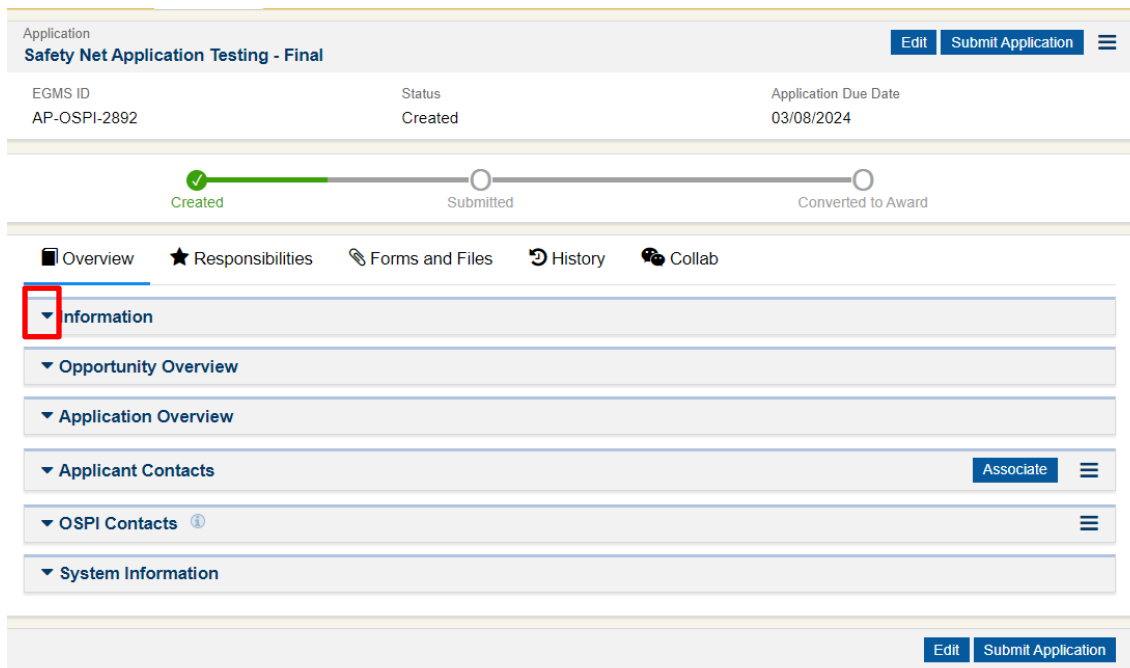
Application
Safety Net Application Testing - Final

Edit Submit Application

EGMS ID
AP-OSPI-2892

Status
Created

Application Due Date
03/08/2024

Created
Submitted
Converted to Award

Overview
Responsibilities
Forms and Files
History
Collab

Information

Opportunity Overview

Application Overview

Applicant Contacts
Associate

OSPI Contacts

System Information

Edit Submit Application